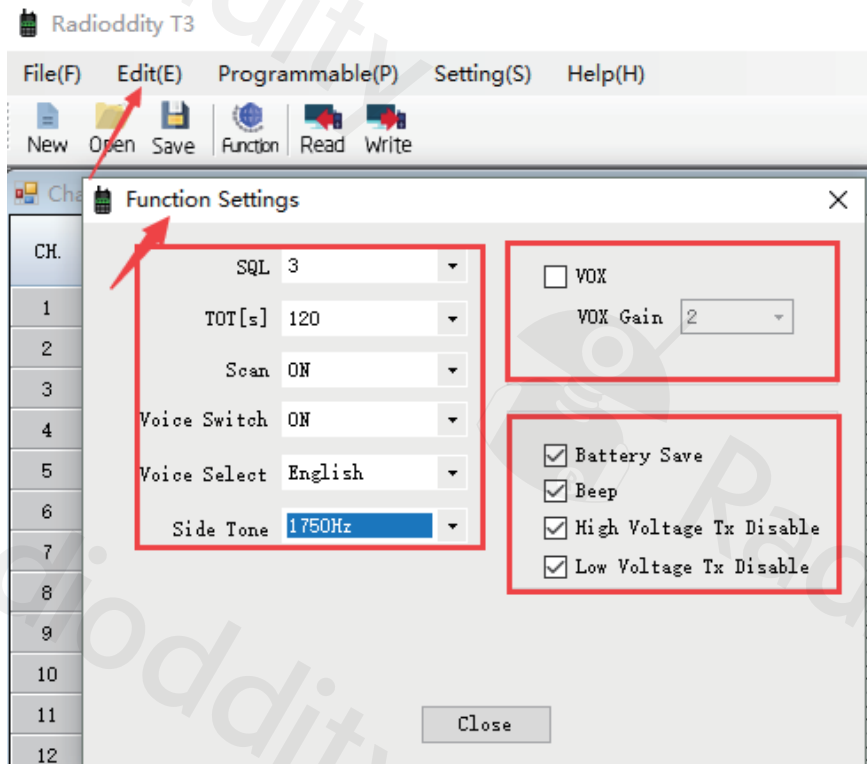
Radioddity T3

File(F) Edit(E) Programmable(P) Setting(S) Help(H)

New Open Save Function Read Write

Cha

Function Settings ×

CH.
1
2
3
4
5
6
7
8
9
10
11
12

SQL 3
TOT[s] 120
Scan ON
Voice Switch ON
Voice Select English
Side Tone 1750Hz

VOX
VOX Gain 2

Battery Save
Beep
High Voltage Tx Disable
Low Voltage Tx Disable

Close

Radioddity